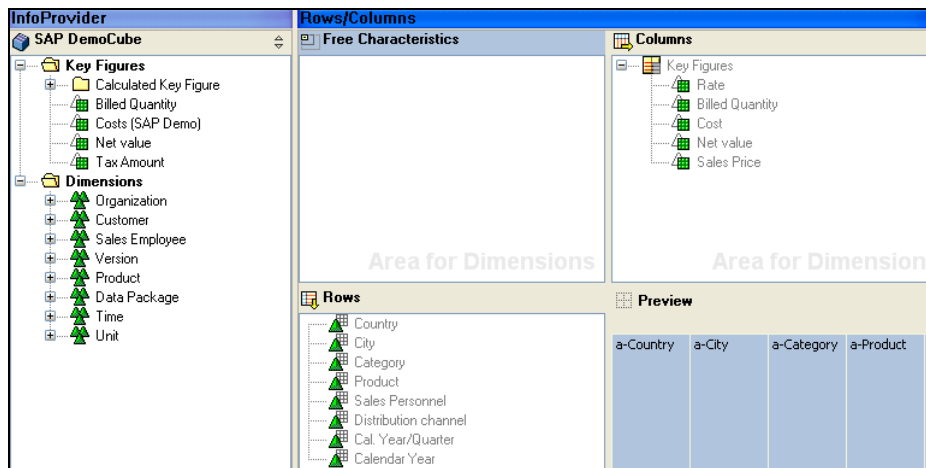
InfoProvider

SAP DemoCube

Key Figures
Calculated Key Figure
Billed Quantity
Costs (SAP Demo)
Net value
Tax Amount
Dimensions
Organization
Customer
Sales Employee
Version
Product
Data Package
Time
Unit

Rows/Columns

Free Characteristics

Area for Dimensions

Columns

Key Figures
Rate
Billed Quantity
Cost
Net value
Sales Price

Area for Dimension

Rows

Country
City
Category
Product
Sales Personnel
Distribution channel
Cal. Year/Quarter
Calendar Year

Preview

| a-Country | a-City | a-Category | a-Product |
|---|---|---|---|